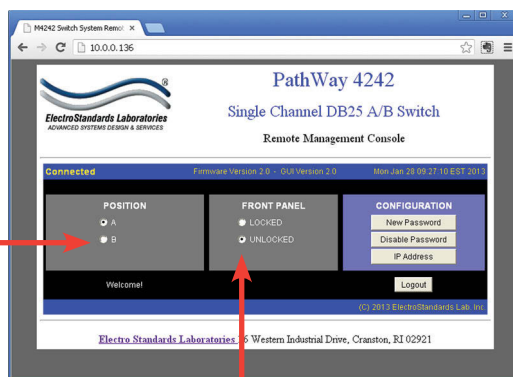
M4242 Switch System Remot ×

10.0.0.136

ElectroStandards Laboratories
ADVANCED SYSTEMS DESIGN & SERVICES

PathWay 4242

Single Channel DB25 A/B Switch

Remote Management Console

Connected Firmware Version 2.0 - GUI Version 2.0 Mon Jan 28 09:27:10 EST 2013

POSITION
A
B

FRONT PANEL
LOCKED
UNLOCKED

CONFIGURATION
New Password
Disable Password
IP Address

Welcome!

Logout

(C) 2013 ElectroStandards Lab. Inc

Electro Standards Laboratories 36 Western Industrial Drive, Cranston, RI 02921